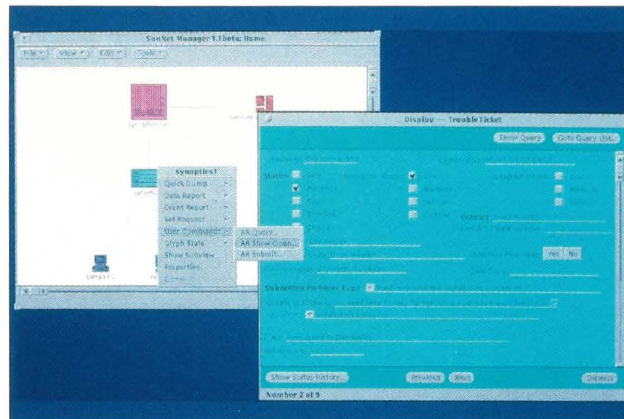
SunNet Manager 1.1beta: Home

File View Edit Tools

synoptics1
Quick Dump
Data Report
Event Report
Set Request
User Commands
Glyph State
Show Subview
Properties
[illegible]

AR Query...
AR Show Open...
AR Submit...

Display — TroubleTicket

Show Query
Goto Query List...

Status

Yes
No

Submitted Problem Type

Show Status History...
Previous
Next
Dismiss

Number 2 of 9